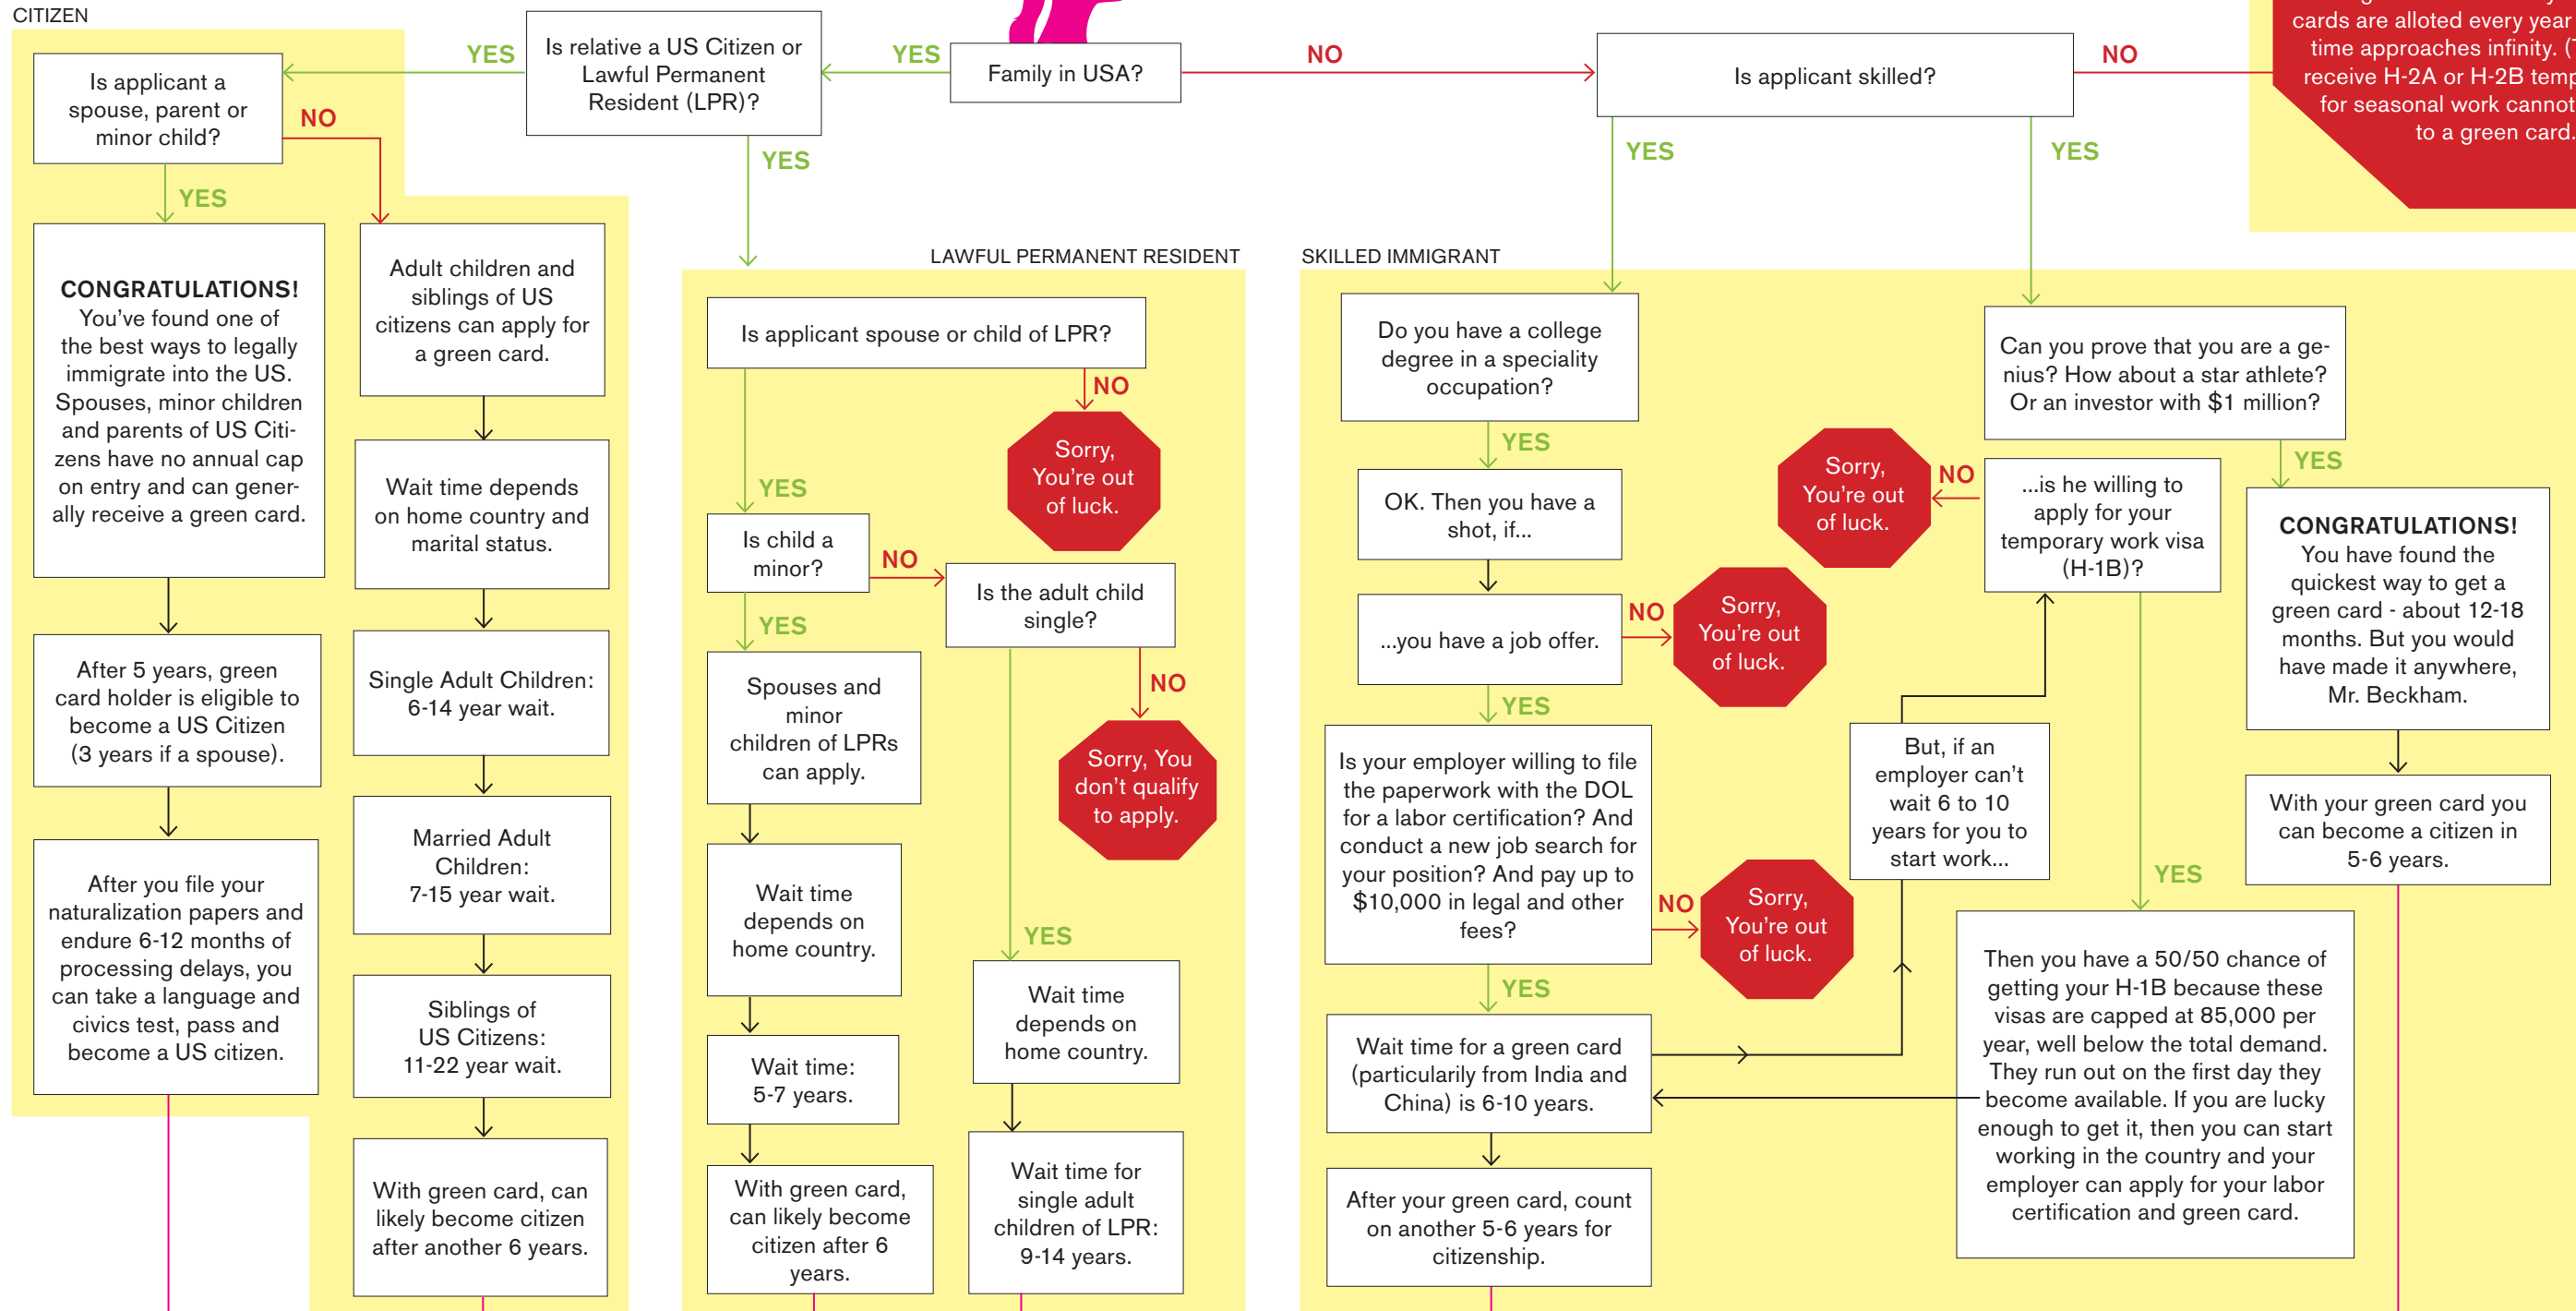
CITIZEN

Family in USA?

YES

Is relative a US Citizen or Lawful Permanent Resident (LPR)?

YES

Is applicant a spouse, parent or minor child?

NO

YES

CONGRATULATIONS! You've found one of the best ways to legally immigrate into the US. Spouses, minor children and parents of US Citizens have no annual cap on entry and can generally receive a green card.

After 5 years, green card holder is eligible to become a US Citizen (3 years if a spouse).

After you file your naturalization papers and endure 6-12 months of processing delays, you can take a language and civics test, pass and become a US citizen.

Adult children and siblings of US citizens can apply for a green card.

Wait time depends on home country and marital status.

Single Adult Children: 6-14 year wait.

Married Adult Children: 7-15 year wait.

Siblings of US Citizens: 11-22 year wait.

With green card, can likely become citizen after another 6 years.

YES

LAWFUL PERMANENT RESIDENT

Is applicant spouse or child of LPR?

NO

Sorry, You're out of luck.

YES

Is child a minor?

NO

Is the adult child single?

NO

Sorry, You don't qualify to apply.

YES

Spouses and minor children of LPRs can apply.

Wait time depends on home country.

Wait time: 5-7 years.

With green card, can likely become citizen after 6 years.

YES

Wait time depends on home country.

Wait time for single adult children of LPR: 9-14 years.

NO

Is applicant skilled?

NO

cards are alloted every year time approaches infinity. (T receive H-2A or H-2B temp for seasonal work cannot to a green card.

YES

YES

SKILLED IMMIGRANT

Do you have a college degree in a speciality occupation?

YES

OK. Then you have a shot, if...

...you have a job offer.

NO

Sorry, You're out of luck.

YES

Is your employer willing to file the paperwork with the DOL for a labor certification? And conduct a new job search for your position? And pay up to $10,000 in legal and other fees?

NO

Sorry, You're out of luck.

YES

Wait time for a green card (particularily from India and China) is 6-10 years.

After your green card, count on another 5-6 years for citizenship.

But, if an employer can't wait 6 to 10 years for you to start work...

Sorry, You're out of luck.

NO

...is he willing to apply for your temporary work visa (H-1B)?

YES

Then you have a 50/50 chance of getting your H-1B because these visas are capped at 85,000 per year, well below the total demand. They run out on the first day they become available. If you are lucky enough to get it, then you can start working in the country and your employer can apply for your labor certification and green card.

Can you prove that you are a genius? How about a star athlete? Or an investor with $1 million?

YES

CONGRATULATIONS! You have found the quickest way to get a green card - about 12-18 months. But you would have made it anywhere, Mr. Beckham.

With your green card you can become a citizen in 5-6 years.